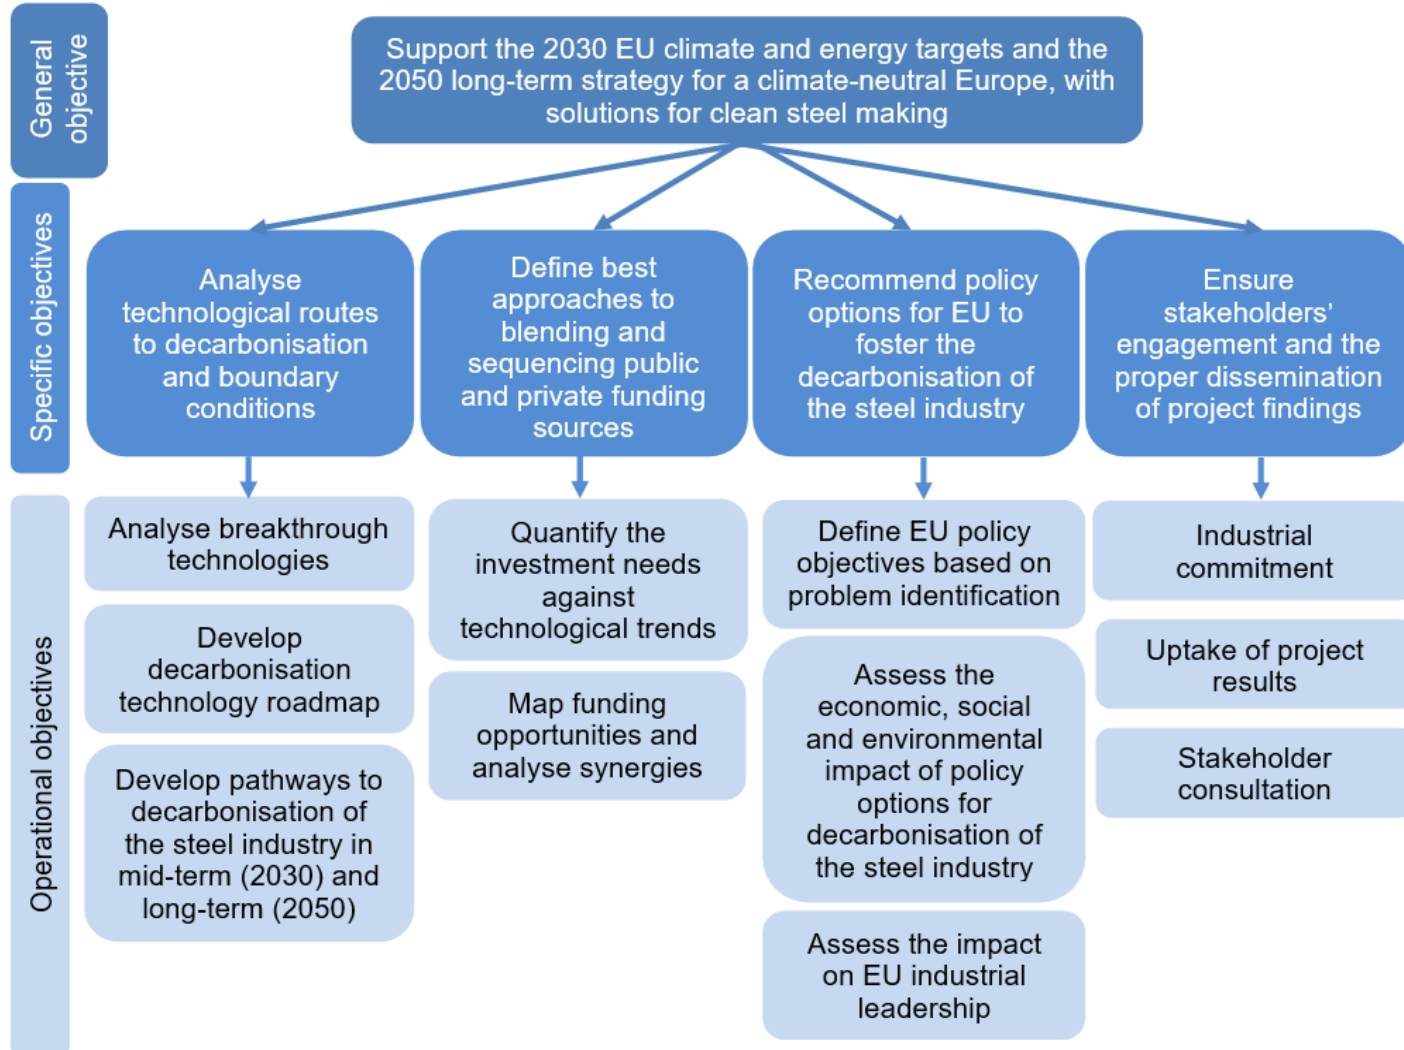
General objective

Support the 2030 EU climate and energy targets and the 2050 long-term strategy for a climate-neutral Europe, with solutions for clean steel making

Specific objectives

Analyse technological routes to decarbonisation and boundary conditions

Define best approaches to blending and sequencing public and private funding sources

Recommend policy options for EU to foster the decarbonisation of the steel industry

Ensure stakeholders' engagement and the proper dissemination of project findings

Operational objectives

Analyse breakthrough technologies

Develop decarbonisation technology roadmap

Develop pathways to decarbonisation of the steel industry in mid-term (2030) and long-term (2050)

Quantify the investment needs against technological trends

Map funding opportunities and analyse synergies

Define EU policy objectives based on problem identification

Assess the economic, social and environmental impact of policy options for decarbonisation of the steel industry

Assess the impact on EU industrial leadership

Industrial commitment

Uptake of project results

Stakeholder consultation